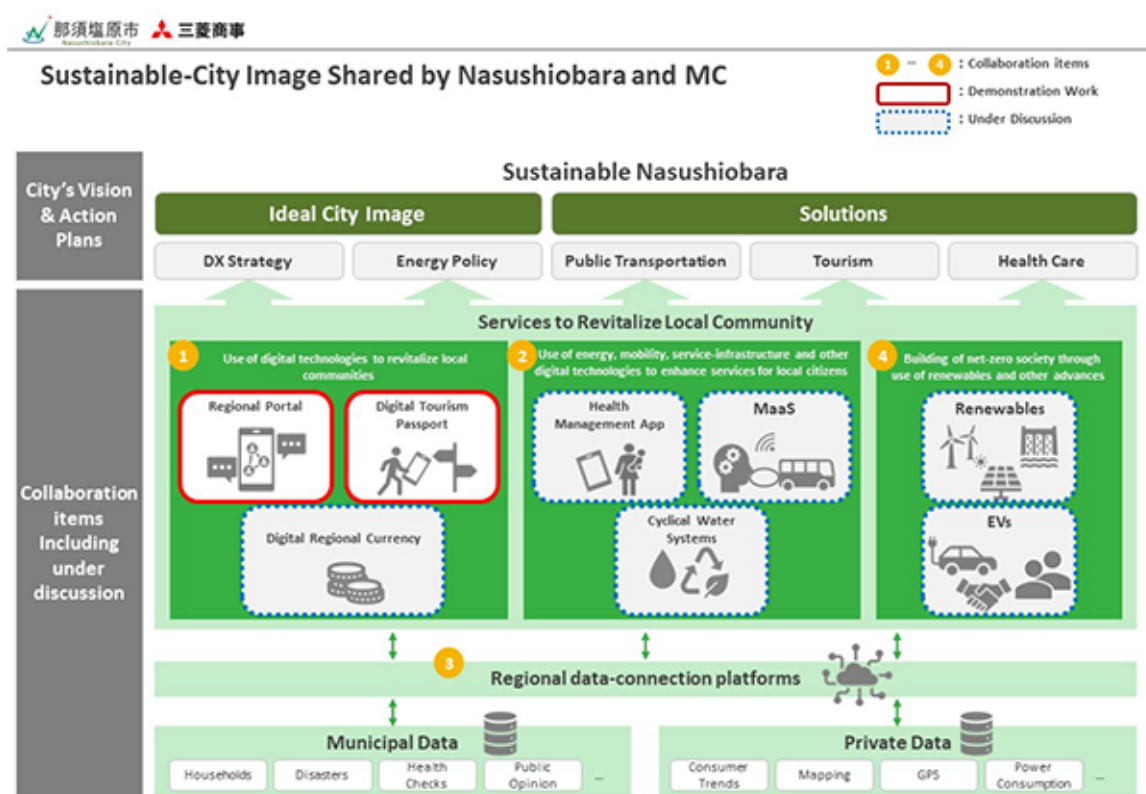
那須塩原市 Nasushiobara City 三菱商事

Sustainable-City Image Shared by Nasushiobara and MC

1 ~ 4 : Collaboration items
: Demonstration Work
: Under Discussion

City's Vision & Action Plans

Sustainable Nasushiobara

Ideal City Image

Solutions

DX Strategy

Energy Policy

Public Transportation

Tourism

Health Care

Collaboration items Including under discussion

Services to Revitalize Local Community

1 Use of digital technologies to revitalize local communities

Regional Portal

Digital Tourism Passport

Digital Regional Currency

2 Use of energy, mobility, service-infrastructure and other digital technologies to enhance services for local citizens

Health Management App

MaaS

Cyclical Water Systems

4 Building of net-zero society through use of renewables and other advances

Renewables

EVs

3 Regional data-connection platforms

Municipal Data

Households | Disasters | Health Checks | Public Opinion | ...

Private Data

Consumer Trends | Mapping | GPS | Power Consumption | ...